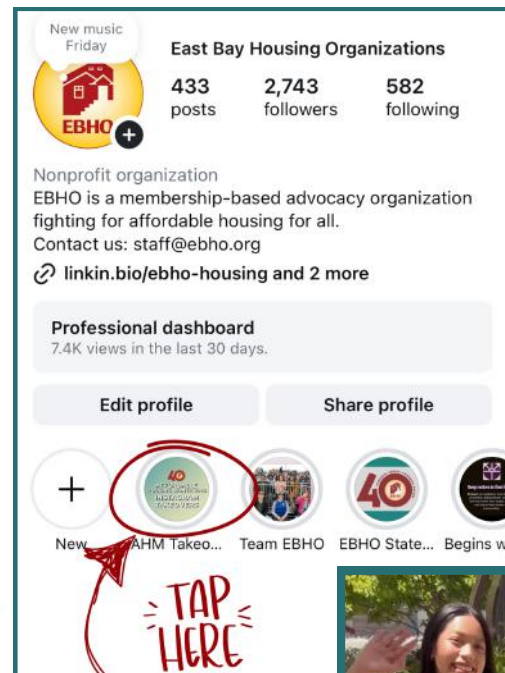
New music Friday

EBHO

East Bay Housing Organizations

433 posts

2,743 followers

582 following

Nonprofit organization

EBHO is a membership-based advocacy organization fighting for affordable housing for all.

Contact us: staff@ebho.org

linkin.bio/ebho-housing and 2 more

Professional dashboard

7.4K views in the last 30 days.

Edit profile

Share profile

New

AHM Takeo...

Team EBHO

EBHO State...

Begins w

TAP HERE